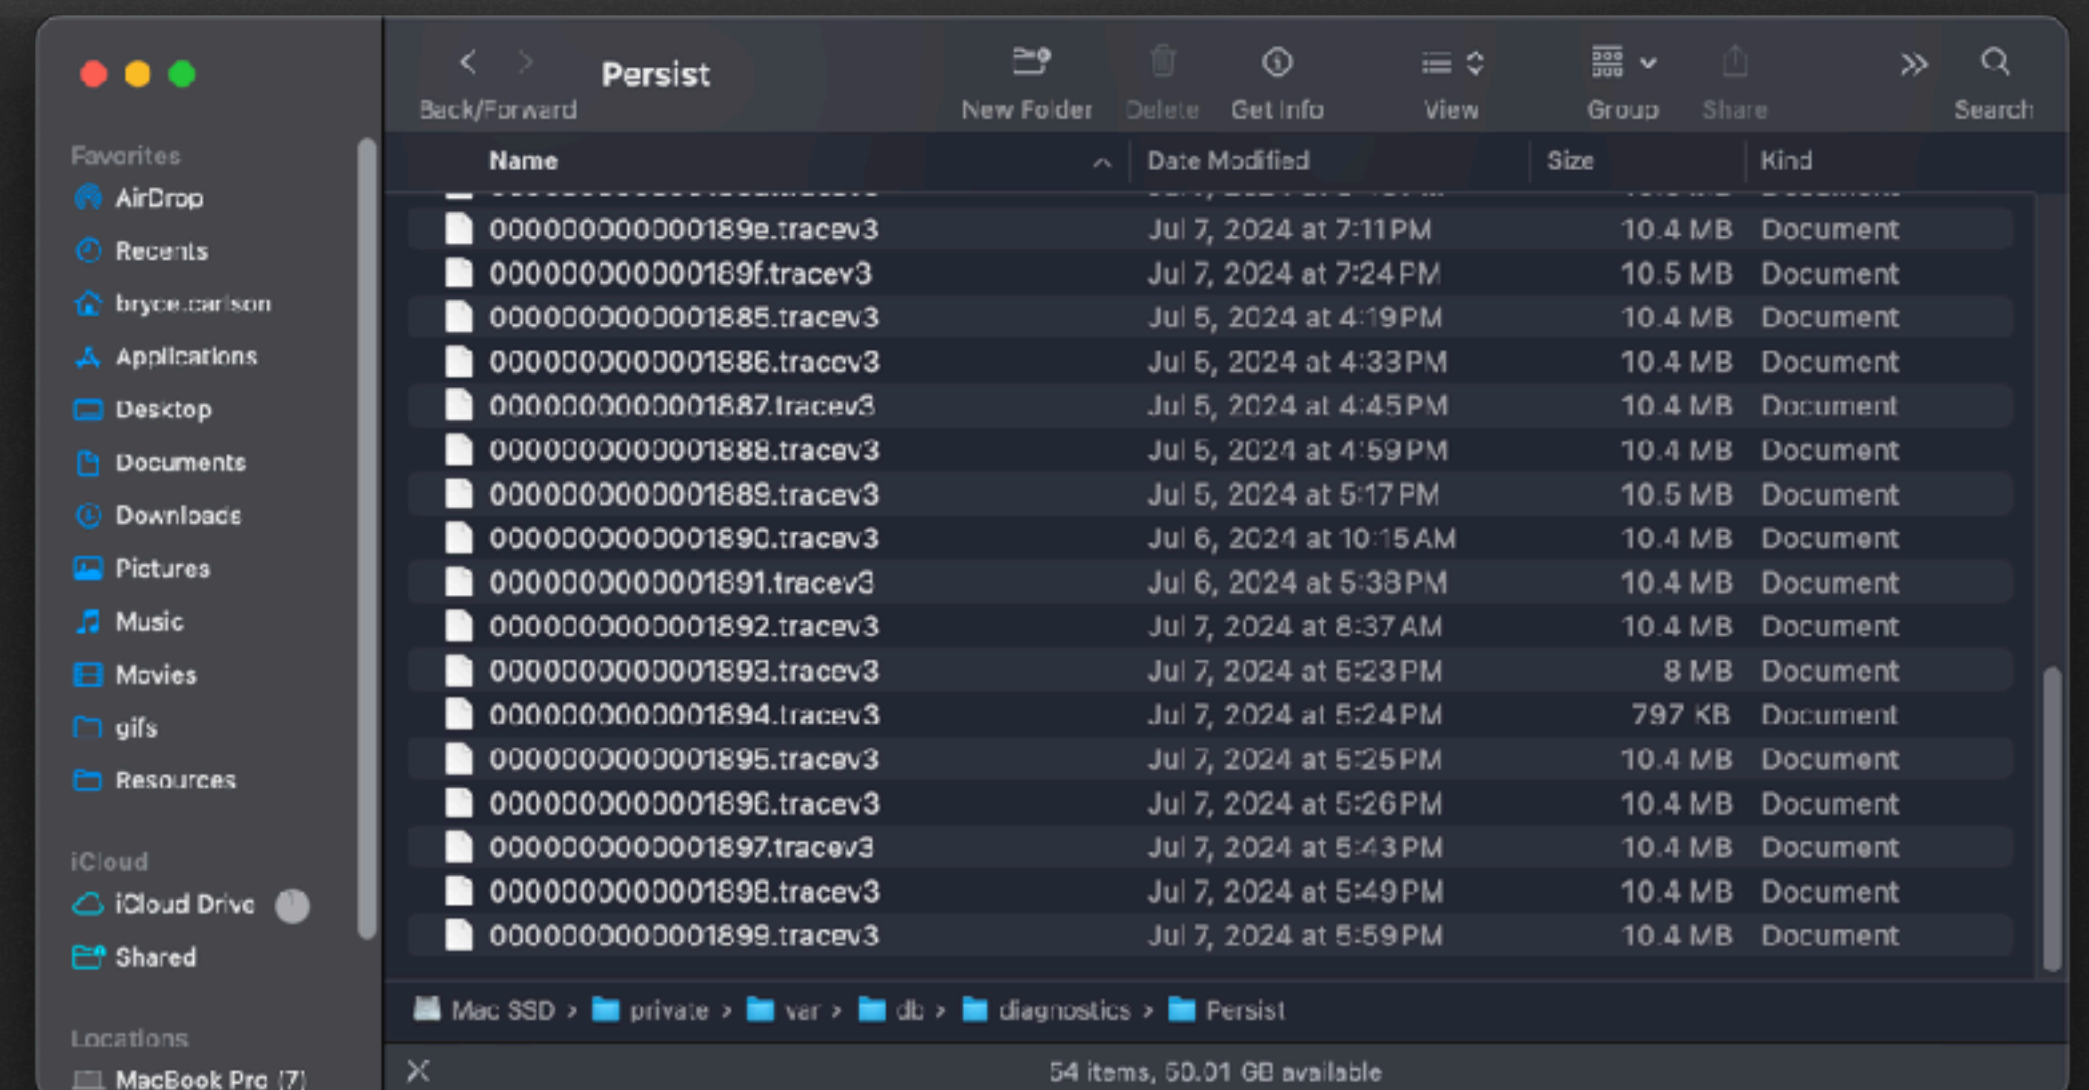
Persist
Back/Forward
New Folder
Delete
Get Info
View
Group
Share
Search

Favorites
AirDrop
Recents
bryce.carlson
Applications
Desktop
Documents
Downloads
Pictures
Music
Movies
gifs
Resources

iCloud
iCloud Drive
Shared

Locations
MacBook Pro (7)

| Name | Date Modified | Size | Kind |
|---|---|---|---|
| 000000000000189e.tracev3 | Jul 7, 2024 at 7:11 PM | 10.4 MB | Document |
| 000000000000189f.tracev3 | Jul 7, 2024 at 7:24 PM | 10.5 MB | Document |
| 0000000000001885.tracev3 | Jul 5, 2024 at 4:19 PM | 10.4 MB | Document |
| 0000000000001886.tracev3 | Jul 5, 2024 at 4:33 PM | 10.4 MB | Document |
| 0000000000001887.tracev3 | Jul 5, 2024 at 4:45 PM | 10.4 MB | Document |
| 0000000000001888.tracev3 | Jul 5, 2024 at 4:59 PM | 10.4 MB | Document |
| 0000000000001889.tracev3 | Jul 5, 2024 at 5:17 PM | 10.5 MB | Document |
| 0000000000001890.tracev3 | Jul 6, 2024 at 10:15 AM | 10.4 MB | Document |
| 0000000000001891.tracev3 | Jul 6, 2024 at 5:38 PM | 10.4 MB | Document |
| 0000000000001892.tracev3 | Jul 7, 2024 at 8:37 AM | 10.4 MB | Document |
| 0000000000001893.tracev3 | Jul 7, 2024 at 5:23 PM | 8 MB | Document |
| 0000000000001894.tracev3 | Jul 7, 2024 at 5:24 PM | 797 KB | Document |
| 0000000000001895.tracev3 | Jul 7, 2024 at 5:25 PM | 10.4 MB | Document |
| 0000000000001896.tracev3 | Jul 7, 2024 at 5:26 PM | 10.4 MB | Document |
| 0000000000001897.tracev3 | Jul 7, 2024 at 5:43 PM | 10.4 MB | Document |
| 0000000000001898.tracev3 | Jul 7, 2024 at 5:49 PM | 10.4 MB | Document |
| 0000000000001899.tracev3 | Jul 7, 2024 at 5:59 PM | 10.4 MB | Document |

Mac SSD > private > var > db > diagnostics > Persist

54 items, 50.01 GB available